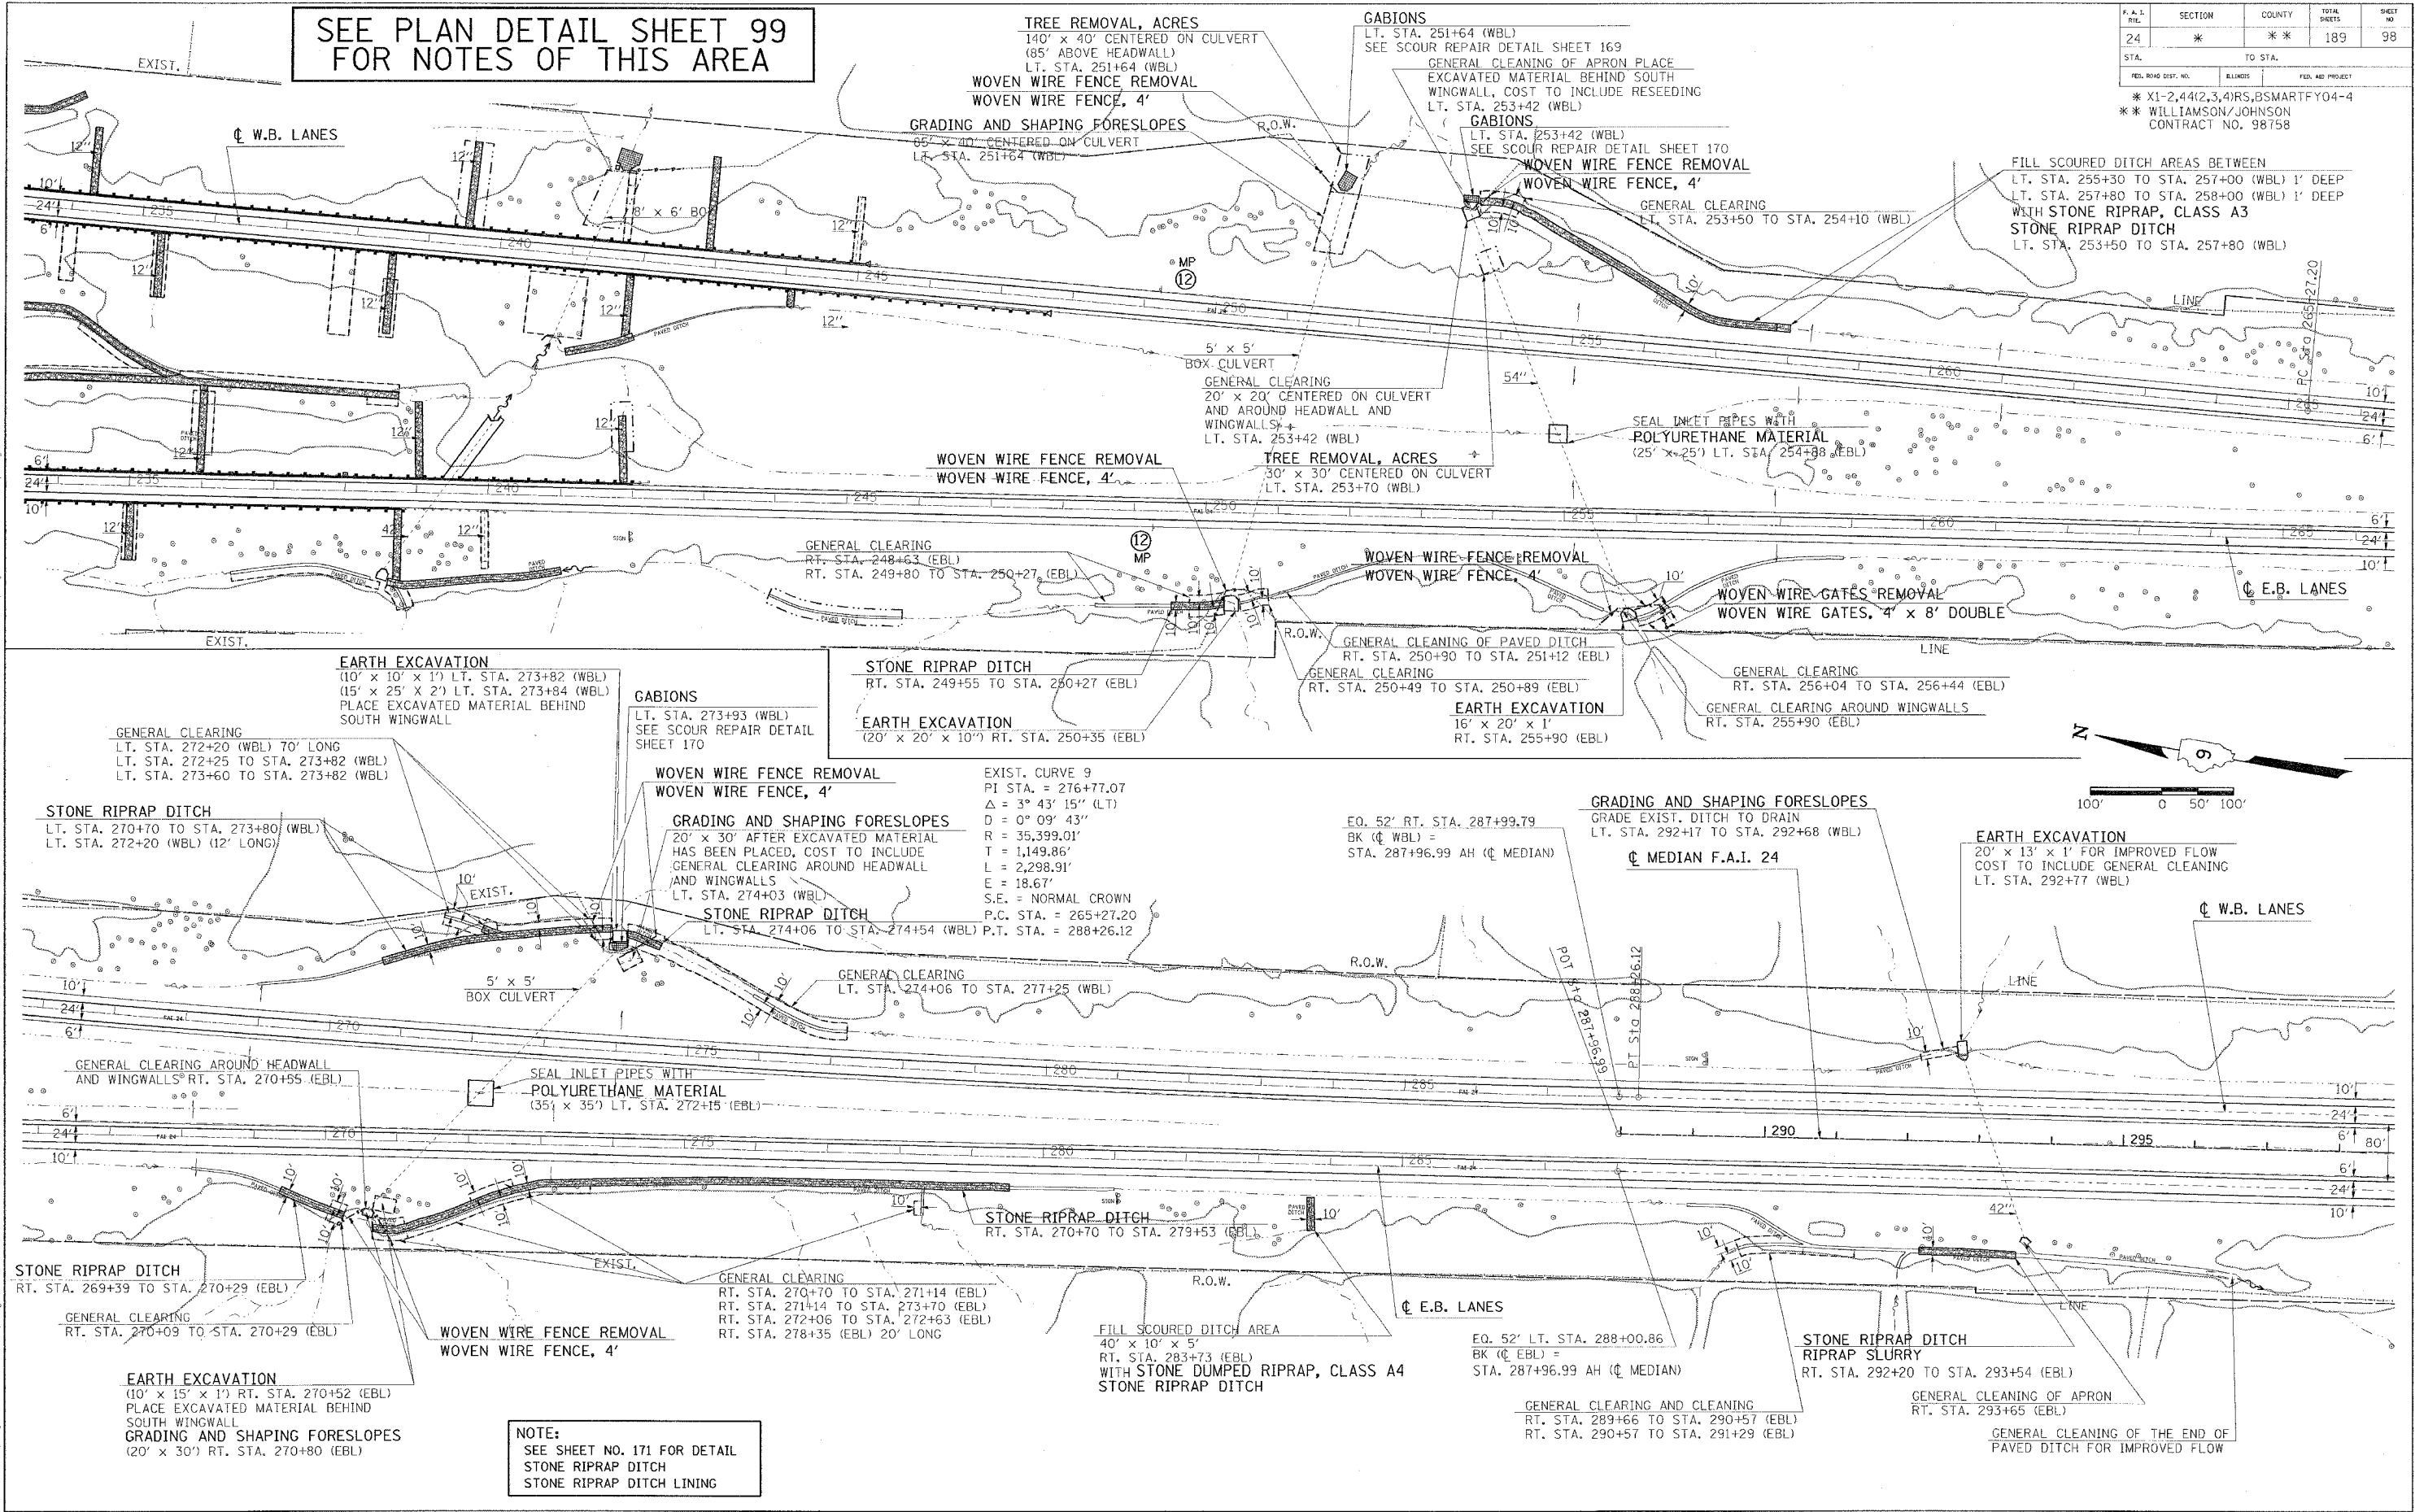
SEE PLAN DETAIL SHEET 99
FOR NOTES OF THIS AREA

| F.A.I. RTE. | SECTION | COUNTY | TOTAL SHEETS | SHEET NO. |
|---|---|---|---|---|
| 24 | * | ** | 189 | 98 |
| STA. | | TO STA. | | |
| FED. ROAD DIST. NO. | ILLINOIS | FED. AID PROJECT | | |

* X1-2,44(2,3,4)RS,BSMARTFY04-4
** WILLIAMSON/JOHNSON
CONTRACT NO. 98758

EXIST.

℄ W.B. LANES

TREE REMOVAL, ACRES
140' x 40' CENTERED ON CULVERT
(85' ABOVE HEADWALL)
LT. STA. 251+64 (WBL)

WOVEN WIRE FENCE REMOVAL
WOVEN WIRE FENCE, 4'

GRADING AND SHAPING FORESLOPES
65' x 40' CENTERED ON CULVERT
LT. STA. 251+64 (WBL)

GABIONS
LT. STA. 251+64 (WBL)
SEE SCOUR REPAIR DETAIL SHEET 169

GENERAL CLEANING OF APRON PLACE
EXCAVATED MATERIAL BEHIND SOUTH
WINGWALL, COST TO INCLUDE RESEEDING
LT. STA. 253+42 (WBL)

GABIONS
LT. STA. 253+42 (WBL)
SEE SCOUR REPAIR DETAIL SHEET 170

WOVEN WIRE FENCE REMOVAL
WOVEN WIRE FENCE, 4'

GENERAL CLEARING
LT. STA. 253+50 TO STA. 254+10 (WBL)

FILL SCOURED DITCH AREAS BETWEEN
LT. STA. 255+30 TO STA. 257+00 (WBL) 1' DEEP
LT. STA. 257+80 TO STA. 258+00 (WBL) 1' DEEP
WITH STONE RIPRAP, CLASS A3
STONE RIPRAP DITCH
LT. STA. 253+50 TO STA. 257+80 (WBL)

R.O.W.
8' x 6' BOX
MP 12
LINE
PC Sta 265+27.20

5' x 5'
BOX CULVERT

GENERAL CLEARING
20' x 20' CENTERED ON CULVERT
AND AROUND HEADWALL AND
WINGWALLS
LT. STA. 253+42 (WBL)

54"

SEAL INLET PIPES WITH
POLYURETHANE MATERIAL
(25' x 25') LT. STA. 254+88 (EBL)

WOVEN WIRE FENCE REMOVAL
WOVEN WIRE FENCE, 4'

TREE REMOVAL, ACRES
30' x 30' CENTERED ON CULVERT
LT. STA. 253+70 (WBL)

GENERAL CLEARING
RT. STA. 248+63 (EBL)
RT. STA. 249+80 TO STA. 250+27 (EBL)

WOVEN WIRE FENCE REMOVAL
WOVEN WIRE FENCE, 4'

WOVEN WIRE GATES REMOVAL
WOVEN WIRE GATES, 4' x 8' DOUBLE

℄ E.B. LANES

EXIST.
R.O.W.
LINE

STONE RIPRAP DITCH
RT. STA. 249+55 TO STA. 250+27 (EBL)

GENERAL CLEANING OF PAVED DITCH
RT. STA. 250+90 TO STA. 251+12 (EBL)

GENERAL CLEARING
RT. STA. 250+49 TO STA. 250+89 (EBL)

GENERAL CLEARING
RT. STA. 256+04 TO STA. 256+44 (EBL)

GENERAL CLEARING AROUND WINGWALLS
RT. STA. 255+90 (EBL)

EARTH EXCAVATION
(20' x 20' x 10") RT. STA. 250+35 (EBL)

EARTH EXCAVATION
16' x 20' x 1'
RT. STA. 255+90 (EBL)

EARTH EXCAVATION
(10' x 10' x 1') LT. STA. 273+82 (WBL)
(15' x 25' X 2') LT. STA. 273+84 (WBL)
PLACE EXCAVATED MATERIAL BEHIND
SOUTH WINGWALL

GABIONS
LT. STA. 273+93 (WBL)
SEE SCOUR REPAIR DETAIL
SHEET 170

GENERAL CLEARING
LT. STA. 272+20 (WBL) 70' LONG
LT. STA. 272+25 TO STA. 273+82 (WBL)
LT. STA. 273+60 TO STA. 273+82 (WBL)

WOVEN WIRE FENCE REMOVAL
WOVEN WIRE FENCE, 4'

STONE RIPRAP DITCH
LT. STA. 270+70 TO STA. 273+80 (WBL)
LT. STA. 272+20 (WBL) (12' LONG)

GRADING AND SHAPING FORESLOPES
20' x 30' AFTER EXCAVATED MATERIAL
HAS BEEN PLACED, COST TO INCLUDE
GENERAL CLEARING AROUND HEADWALL
AND WINGWALLS
LT. STA. 274+03 (WBL)

STONE RIPRAP DITCH
LT. STA. 274+06 TO STA. 274+54 (WBL)

EXIST. CURVE 9
PI STA. = 276+77.07
$\Delta$ = 3° 43' 15" (LT)
D = 0° 09' 43"
R = 35,399.01'
T = 1,149.86'
L = 2,298.91'
E = 18.67'
S.E. = NORMAL CROWN
P.C. STA. = 265+27.20
P.T. STA. = 288+26.12

100' 0 50' 100'

GRADING AND SHAPING FORESLOPES
GRADE EXIST. DITCH TO DRAIN
LT. STA. 292+17 TO STA. 292+68 (WBL)

EQ. 52' RT. STA. 287+99.79
BK (℄ WBL) =
STA. 287+96.99 AH (℄ MEDIAN)

℄ MEDIAN F.A.I. 24

EARTH EXCAVATION
20' x 13' x 1' FOR IMPROVED FLOW
COST TO INCLUDE GENERAL CLEANING
LT. STA. 292+77 (WBL)

℄ W.B. LANES

5' x 5'
BOX CULVERT

GENERAL CLEARING
LT. STA. 274+06 TO STA. 277+25 (WBL)

POT Sta 287+96.99
PT Sta 288+26.12

GENERAL CLEARING AROUND HEADWALL
AND WINGWALLS RT. STA. 270+55 (EBL)

SEAL INLET PIPES WITH
POLYURETHANE MATERIAL
(35' x 35') LT. STA. 272+15 (EBL)

STONE RIPRAP DITCH
RT. STA. 270+70 TO STA. 279+53 (EBL)

STONE RIPRAP DITCH
RT. STA. 269+39 TO STA. 270+29 (EBL)

GENERAL CLEARING
RT. STA. 270+09 TO STA. 270+29 (EBL)

GENERAL CLEARING
RT. STA. 270+70 TO STA. 271+14 (EBL)
RT. STA. 271+14 TO STA. 273+70 (EBL)
RT. STA. 272+06 TO STA. 272+63 (EBL)
RT. STA. 278+35 (EBL) 20' LONG

WOVEN WIRE FENCE REMOVAL
WOVEN WIRE FENCE, 4'

FILL SCOURED DITCH AREA
40' x 10' x 5'
RT. STA. 283+73 (EBL)
WITH STONE DUMPED RIPRAP, CLASS A4
STONE RIPRAP DITCH

℄ E.B. LANES

EQ. 52' LT. STA. 288+00.86
BK (℄ EBL) =
STA. 287+96.99 AH (℄ MEDIAN)

STONE RIPRAP DITCH
RIPRAP SLURRY
RT. STA. 292+20 TO STA. 293+54 (EBL)

GENERAL CLEANING OF APRON
RT. STA. 293+65 (EBL)

GENERAL CLEARING AND CLEANING
RT. STA. 289+66 TO STA. 290+57 (EBL)
RT. STA. 290+57 TO STA. 291+29 (EBL)

GENERAL CLEANING OF THE END OF
PAVED DITCH FOR IMPROVED FLOW

EARTH EXCAVATION
(10' x 15' x 1') RT. STA. 270+52 (EBL)
PLACE EXCAVATED MATERIAL BEHIND
SOUTH WINGWALL
GRADING AND SHAPING FORESLOPES
(20' x 30') RT. STA. 270+80 (EBL)

NOTE:
SEE SHEET NO. 171 FOR DETAIL
STONE RIPRAP DITCH
STONE RIPRAP DITCH LINING